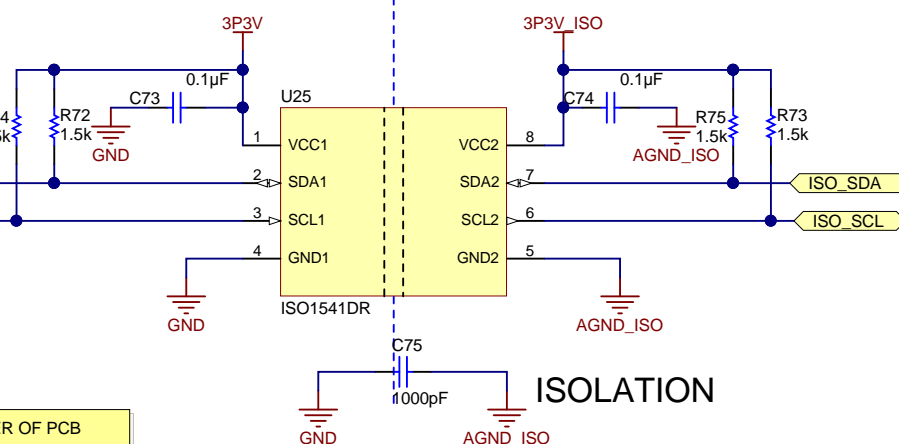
3P3V
3P3V_ISO
0.1µF
0.1µF
U25
C73
C74
4
R72
R75
R73
k
1.5k
1.5k
1.5k
GND
AGND_ISO
1
VCC1
VCC2
8
2
SDA1
SDA2
7
ISO_SDA
3
SCL1
SCL2
6
ISO_SCL
4
GND1
GND2
5
GND
ISO1541DR
AGND_ISO
C75
1000pF
ISOLATION
R OF PCB
GND
AGND_ISO